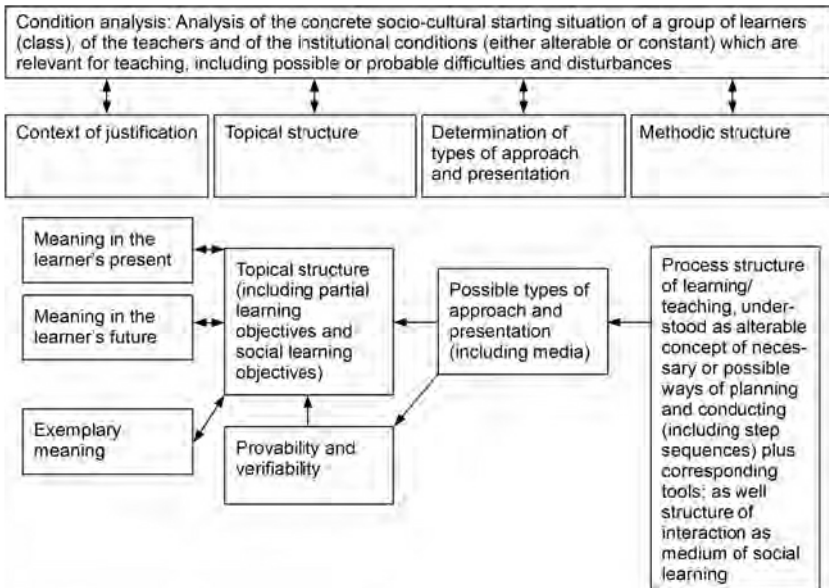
Condition analysis: Analysis of the concrete socio-cultural starting situation of a group of learners (class), of the teachers and of the institutional conditions (either alterable or constant) which are relevant for teaching, including possible or probable difficulties and disturbances

Context of justification

Topical structure

Determination of types of approach and presentation

Methodic structure

Meaning in the learner's present

Meaning in the learner's future

Exemplary meaning

Topical structure (including partial learning objectives and social learning objectives)

Provability and verifiability

Possible types of approach and presentation (including media)

Process structure of learning/ teaching, understood as alterable concept of necessary or possible ways of planning and conducting (including step sequences) plus corresponding tools; as well structure of interaction as medium of social learning